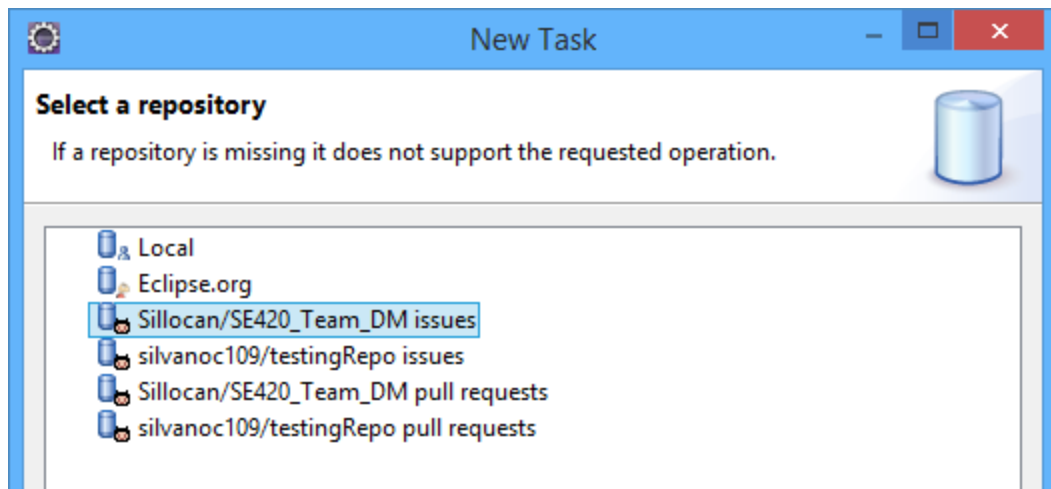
New Task

Select a repository

If a repository is missing it does not support the requested operation.

Local
Eclipse.org
Sillocan/SE420_Team_DM issues
silvanoc109/testingRepo issues
Sillocan/SE420_Team_DM pull requests
silvanoc109/testingRepo pull requests